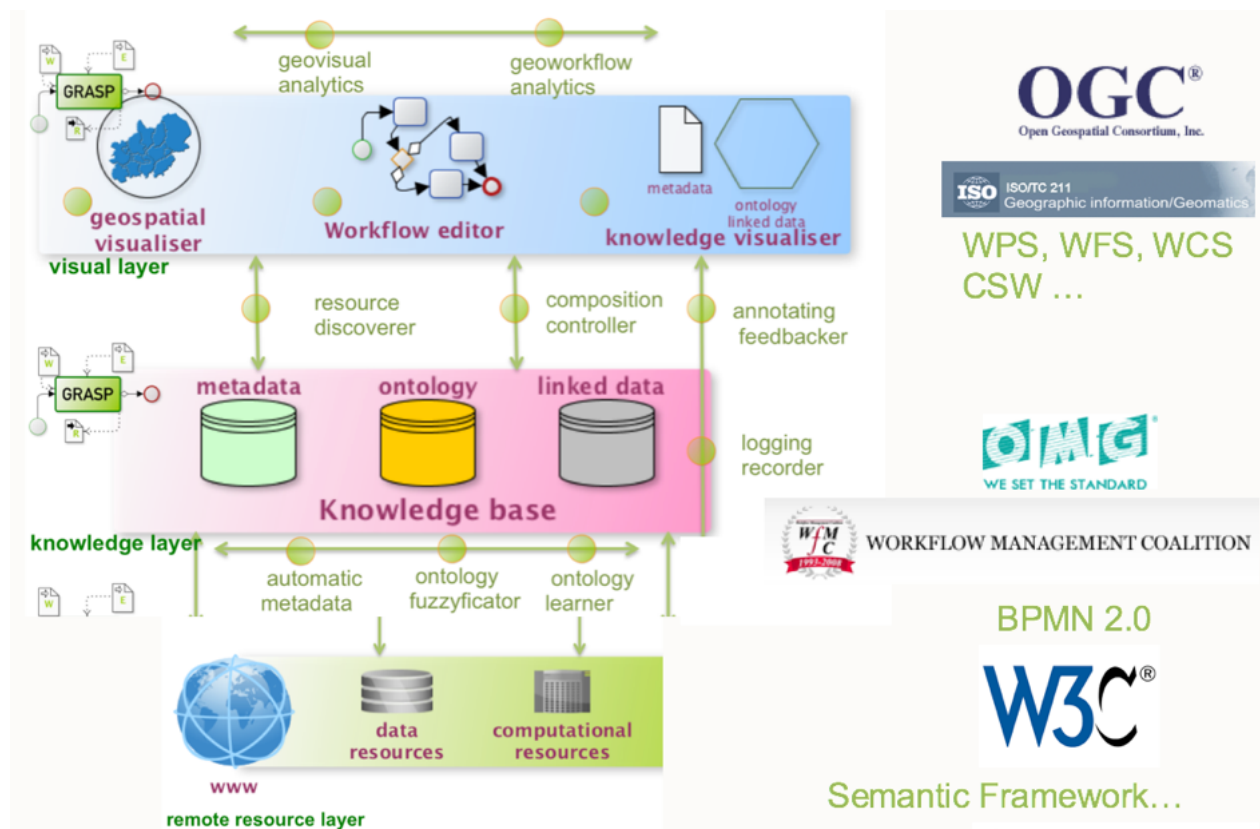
geovisual analytics

geoworkflow analytics

W

E

GRASP

R

geospatial visualiser

Workflow editor

metadata

ontology linked data

knowledge visualiser

visual layer

resource discoverer

composition controller

annotating feedbacker

W

E

GRASP

R

metadata

ontology

linked data

logging recorder

Knowledge base

knowledge layer

W

E

automatic metadata

ontology fuzzyficator

ontology learner

www

data resources

computational resources

remote resource layer

OGC®

Open Geospatial Consortium, Inc.

ISO ISO/TC 211 Geographic information/Geomatics

WPS, WFS, WCS CSW …

OMG®

WE SET THE STANDARD

WfMC 1993-2008

WORKFLOW MANAGEMENT COALITION

BPMN 2.0

W3C®

Semantic Framework…